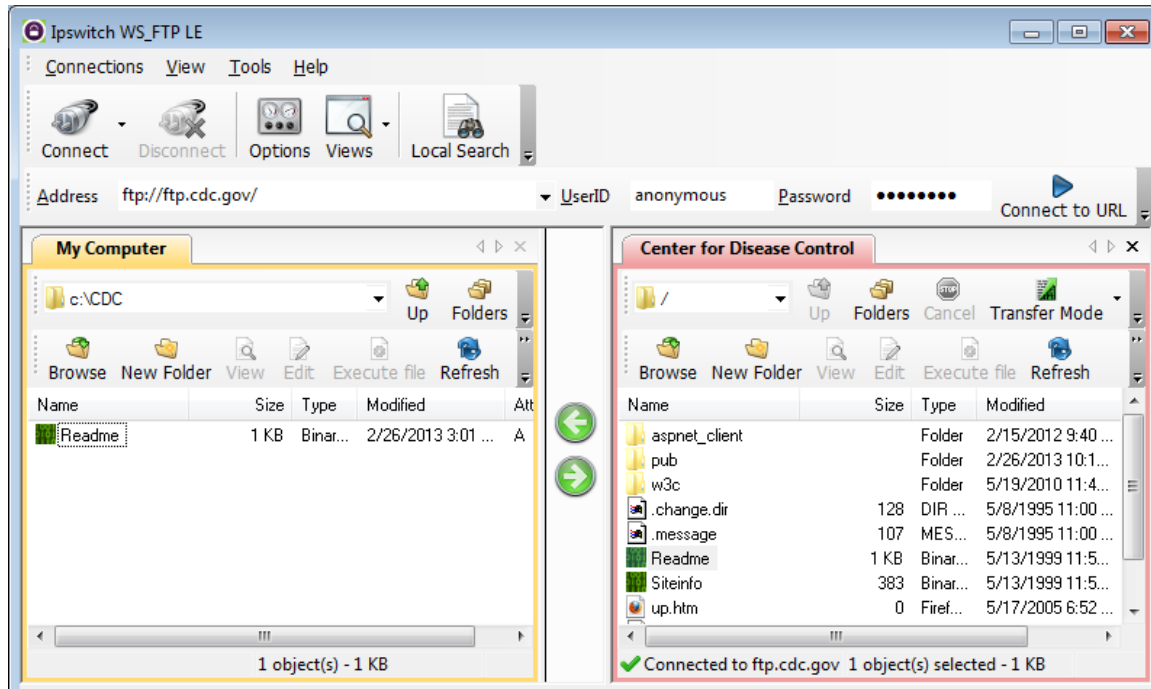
Ipswitch WS_FTP LE

Connections View Tools Help

Connect Disconnect Options Views Local Search

Address ftp://ftp.cdc.gov/ UserID anonymous Password •••••••• Connect to URL

My Computer

c:\CDC Up Folders

Browse New Folder View Edit Execute file Refresh

| Name | Size | Type | Modified | Att |
|---|---|---|---|---|
| Readme | 1 KB | Binar... | 2/26/2013 3:01 ... | A |

1 object(s) - 1 KB

Center for Disease Control

/ Up Folders Cancel Transfer Mode

Browse New Folder View Edit Execute file Refresh

| Name | Size | Type | Modified |
|---|---|---|---|
| aspnet_client | | Folder | 2/15/2012 9:40 ... |
| pub | | Folder | 2/26/2013 10:1... |
| w3c | | Folder | 5/19/2010 11:4... |
| .change.dir | 128 | DIR ... | 5/8/1995 11:00 ... |
| .message | 107 | MES... | 5/8/1995 11:00 ... |
| Readme | 1 KB | Binar... | 5/13/1999 11:5... |
| Siteinfo | 383 | Binar... | 5/13/1999 11:5... |
| up.htm | 0 | Firef... | 5/17/2005 6:52 ... |

Connected to ftp.cdc.gov 1 object(s) selected - 1 KB